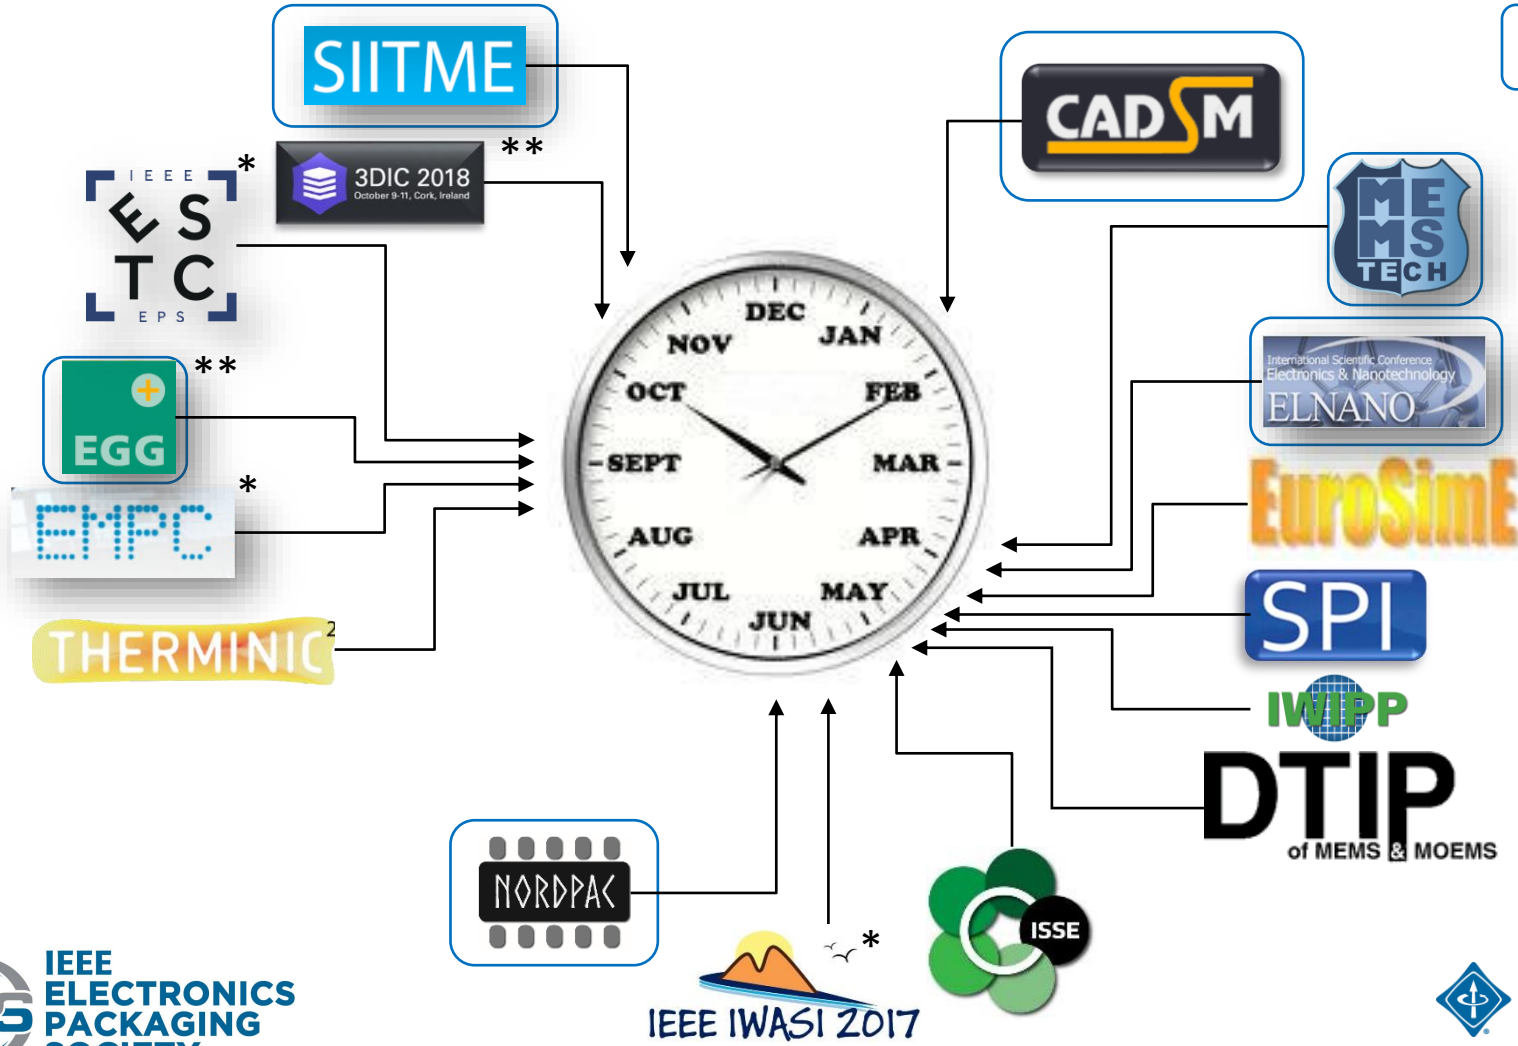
SIITME

3DIC 2018
October 9-11, Cork, Ireland
**

IEEE
ESTC
EPS
*

EGG
**

EMPC
*

THERMINIC$^2$

CADSM

MEMS TECH

International Scientific Conference
Electronics & Nanotechnology
ELNANO

EuroSimE

SPI

IWIPP

DTIP
of MEMS & MOEMS

DEC
JAN
FEB
MAR
APR
MAY
JUN
JUL
AUG
SEPT
OCT
NOV

NORDPAC

IEEE IWASI 2017
*

ISSE

IEEE
ELECTRONICS
PACKAGING